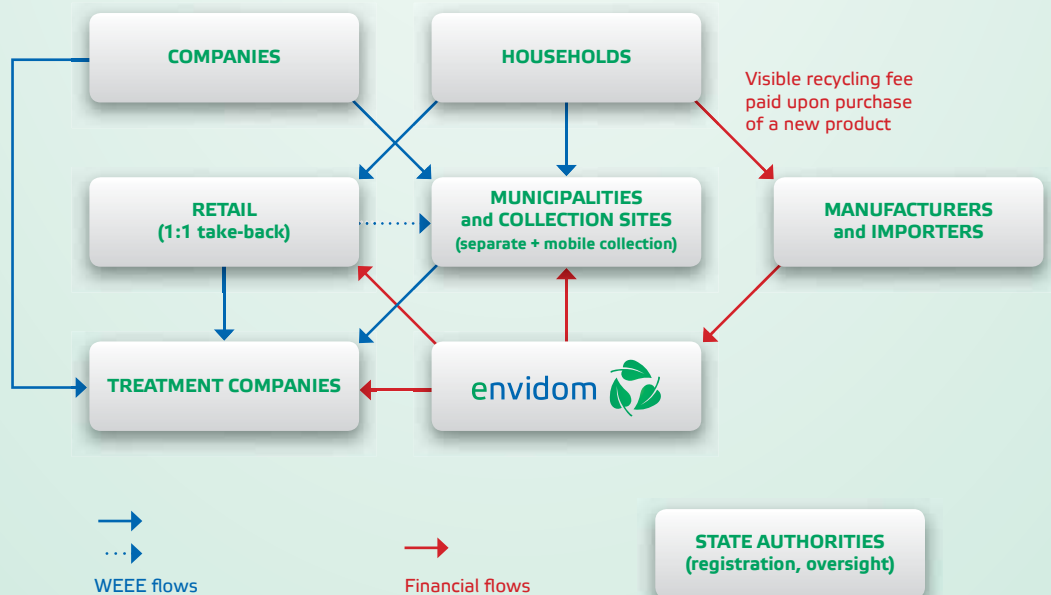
COMPANIES

HOUSEHOLDS

Visible recycling fee paid upon purchase of a new product

RETAIL
(1:1 take-back)

MUNICIPALITIES
and COLLECTION SITES
(separate + mobile collection)

MANUFACTURERS
and IMPORTERS

TREATMENT COMPANIES

envidom

WEEE flows

Financial flows

STATE AUTHORITIES
(registration, oversight)